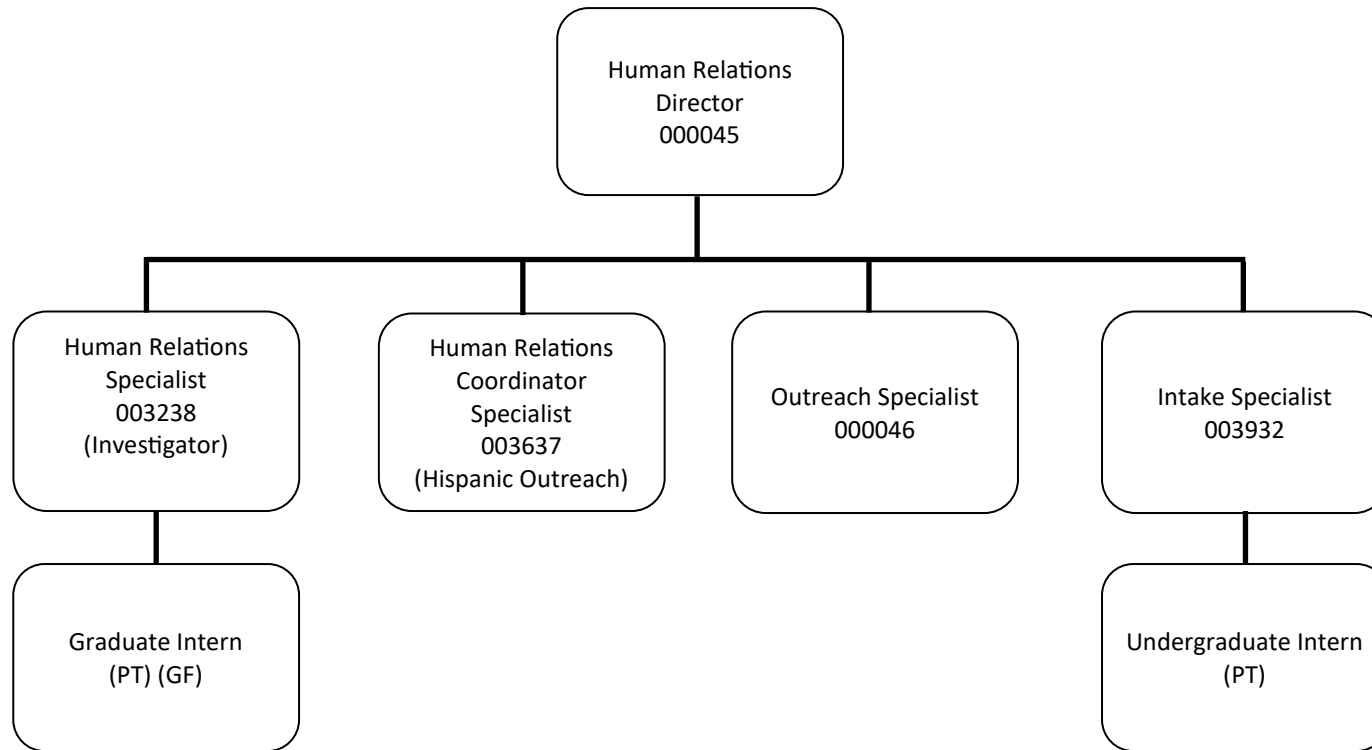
Human Relations Director
000045

Human Relations Specialist
003238
(Investigator)

Human Relations Coordinator Specialist
003637
(Hispanic Outreach)

Outreach Specialist
000046

Intake Specialist
003932

Graduate Intern
(PT) (GF)

Undergraduate Intern
(PT)